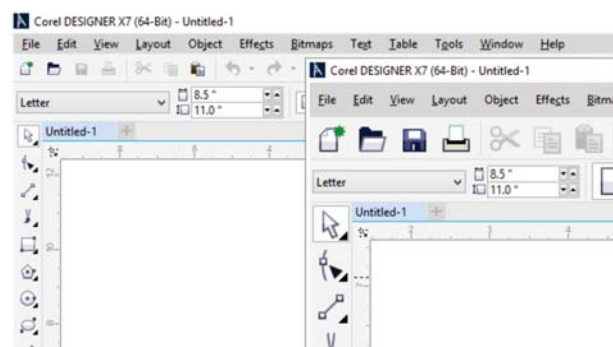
Corel DESIGNER X7 (64-Bit) - Untitled-1

File Edit View Layout Object Effects Bitmaps Text Table Tools Window Help

Letter

8.5 "
11.0 "

Untitled-1

Corel DESIGNER X7 (64-Bit) - Untitled-1

File Edit View Layout Object Effects Bitma

Letter

8.5 "
11.0 "

Untitled-1